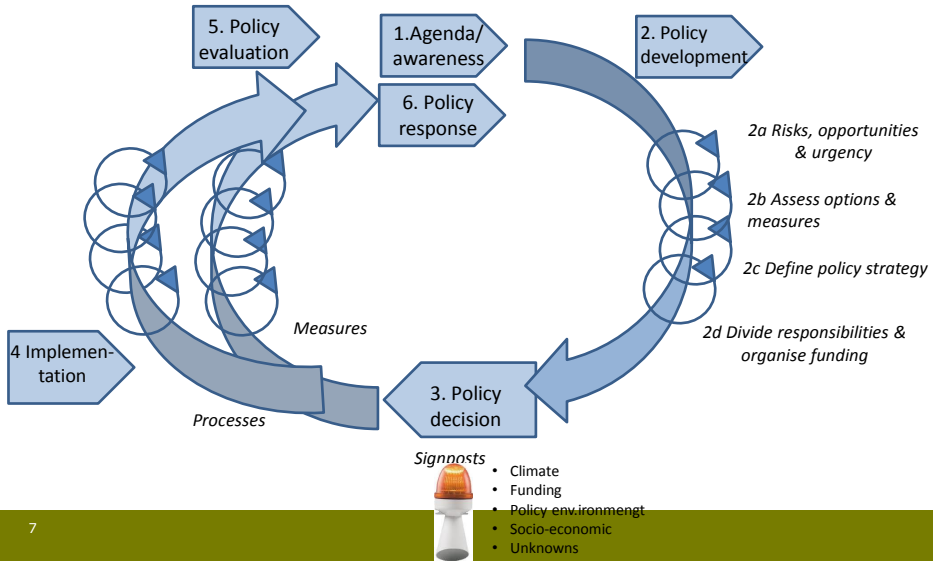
5. Policy evaluation

1.Agenda/ awareness

2. Policy development

6. Policy response

2a Risks, opportunities & urgency

2b Assess options & measures

2c Define policy strategy

2d Divide responsibilities & organise funding

Measures

4 Implementation

3. Policy decision

Processes

Signposts

- Climate
- Funding
- Policy env.ironmengt
- Socio-economic
- Unknowns

7